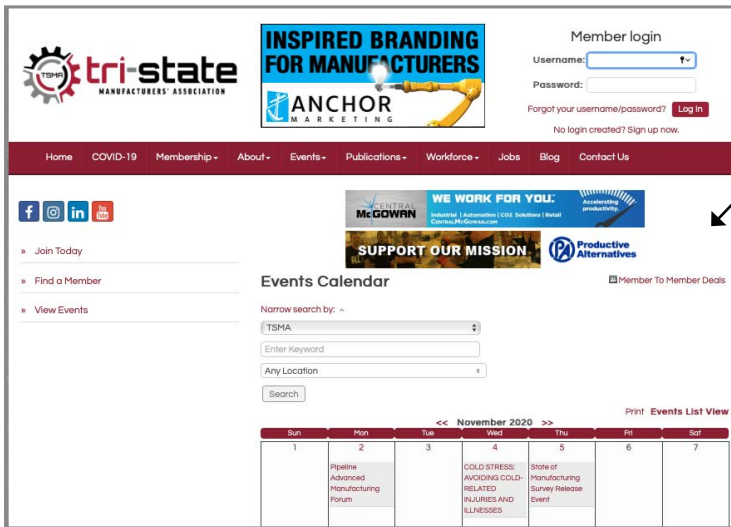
TSMA tri-state MANUFACTURERS' ASSOCIATION

INSPIRED BRANDING FOR MANUFACTURERS
ANCHOR MARKETING

Member login
Username:
Password:
Forgot your username/password? Log In
No login created? Sign up now.

Home COVID-19 Membership About Events Publications Workforce Jobs Blog Contact Us

f in You Tube

» Join Today
» Find a Member
» View Events

CENTRAL McGOWAN WE WORK FOR YOU. Industrial | Automation | CO2 Solutions | Retail CentralMcGowan.com Accelerating productivity.

SUPPORT OUR MISSION PA Productive Alternatives

Events Calendar

Member To Member Deals

Narrow search by:
TSMA
Enter Keyword
Any Location
Search

Print Events List View

<< November 2020 >>

| Sun | Mon | Tue | Wed | Thu | Fri | Sat |
|---|---|---|---|---|---|---|
| 1 | 2 Pipeline Advanced Manufacturing Forum | 3 | 4 COLD STRESS: AVOIDING COLD-RELATED INJURIES AND ILLNESSES | 5 State of Manufacturing Survey Release Event | 6 | 7 |